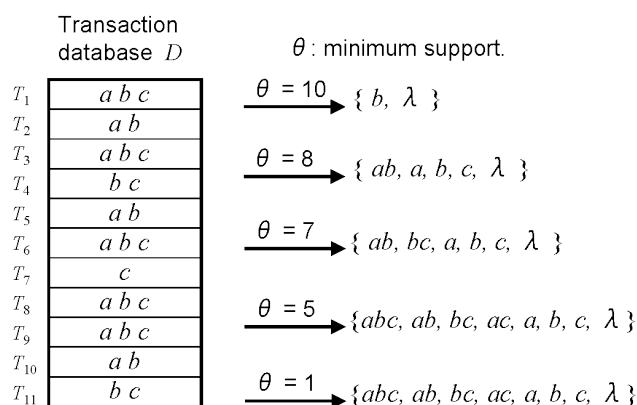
Transaction database $D$

$\theta$: minimum support.

| | |
|---|---|
| $T_1$ | $a\ b\ c$ |
| $T_2$ | $a\ b$ |
| $T_3$ | $a\ b\ c$ |
| $T_4$ | $b\ c$ |
| $T_5$ | $a\ b$ |
| $T_6$ | $a\ b\ c$ |
| $T_7$ | $c$ |
| $T_8$ | $a\ b\ c$ |
| $T_9$ | $a\ b\ c$ |
| $T_{10}$ | $a\ b$ |
| $T_{11}$ | $b\ c$ |

$\theta$ = 10 $\{ b, \lambda \}$

$\theta$ = 8 $\{ ab, a, b, c, \lambda \}$

$\theta$ = 7 $\{ ab, bc, a, b, c, \lambda \}$

$\theta$ = 5 $\{abc, ab, bc, ac, a, b, c, \lambda \}$

$\theta$ = 1 $\{abc, ab, bc, ac, a, b, c, \lambda \}$